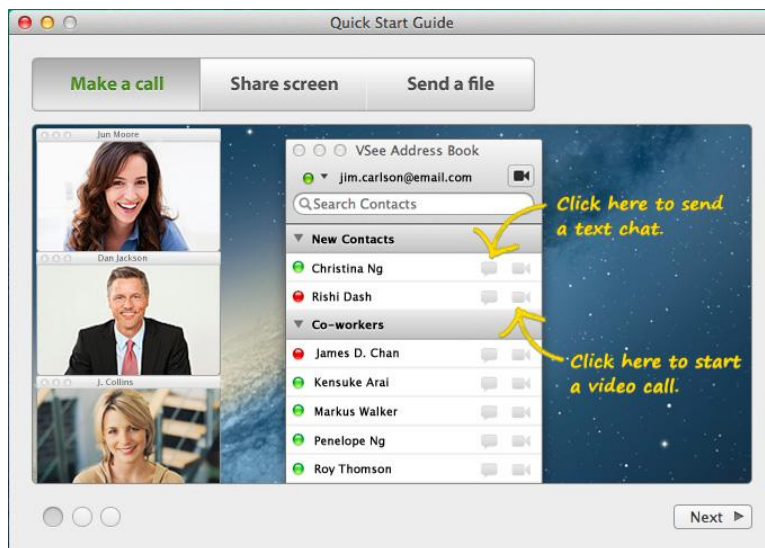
Quick Start Guide

Make a call | Share screen | Send a file

Jun Moore

Dan Jackson

J. Collins

VSee Address Book

jim.carlson@email.com

Search Contacts

New Contacts

Christina Ng

Rishi Dash

Co-workers

James D. Chan

Kensuke Arai

Markus Walker

Penelope Ng

Roy Thomson

Click here to send a text chat.

Click here to start a video call.

Next ▶